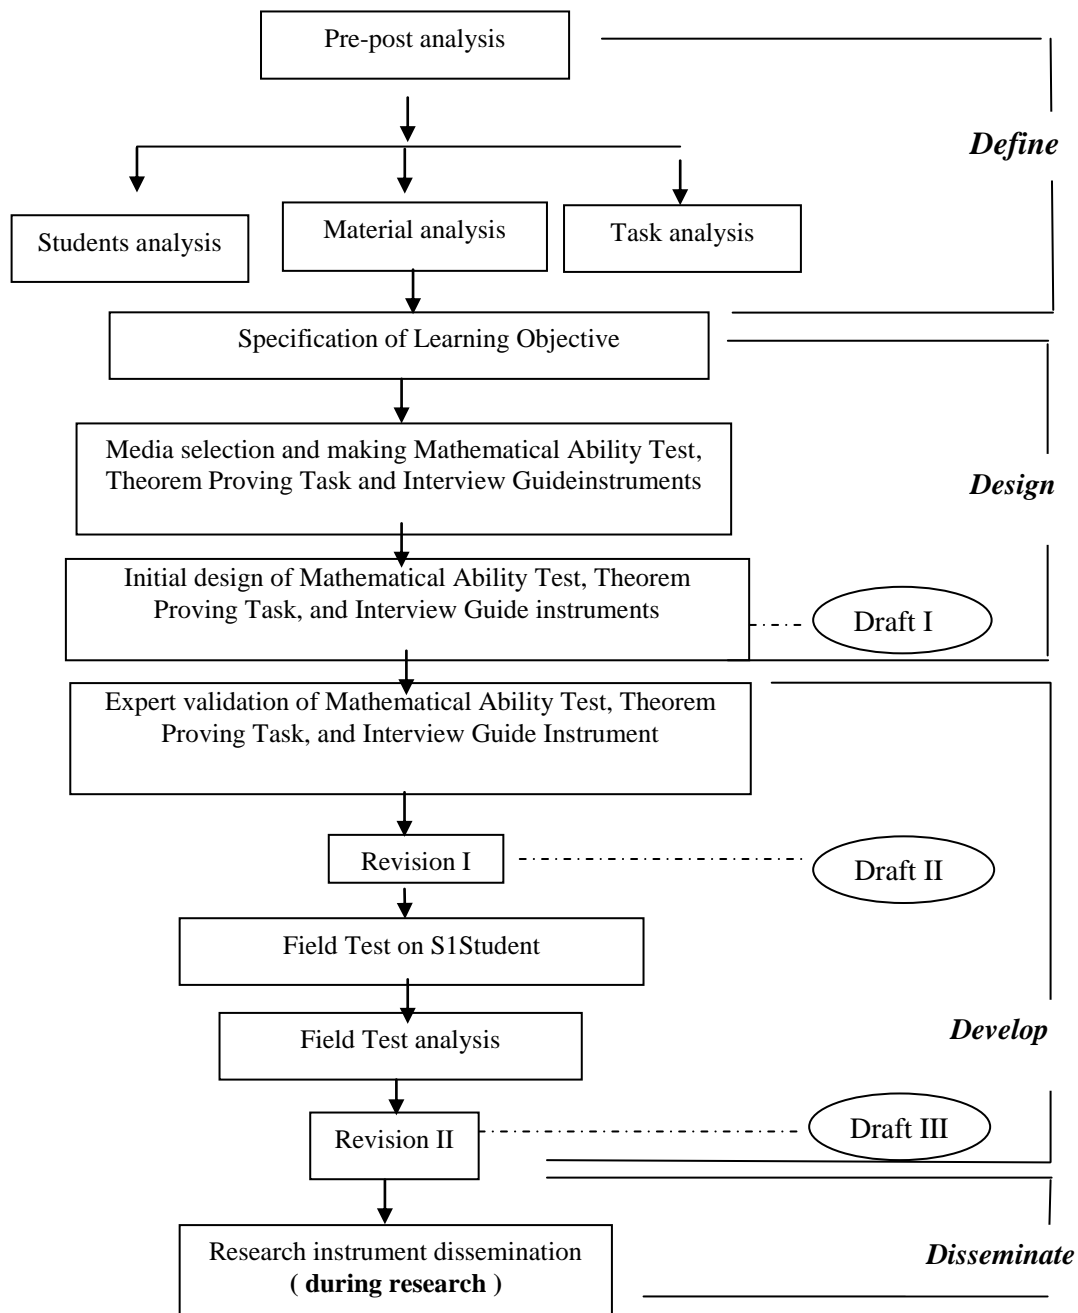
Pre-post analysis

Define

Students analysis

Material analysis

Task analysis

Specification of Learning Objective

Media selection and making Mathematical Ability Test, Theorem Proving Task and Interview Guideinstruments

Design

Initial design of Mathematical Ability Test, Theorem Proving Task, and Interview Guide instruments

Draft I

Expert validation of Mathematical Ability Test, Theorem Proving Task, and Interview Guide Instrument

Revision I

Draft II

Field Test on S1Student

Field Test analysis

Develop

Revision II

Draft III

Research instrument dissemination **( during research )**

Disseminate